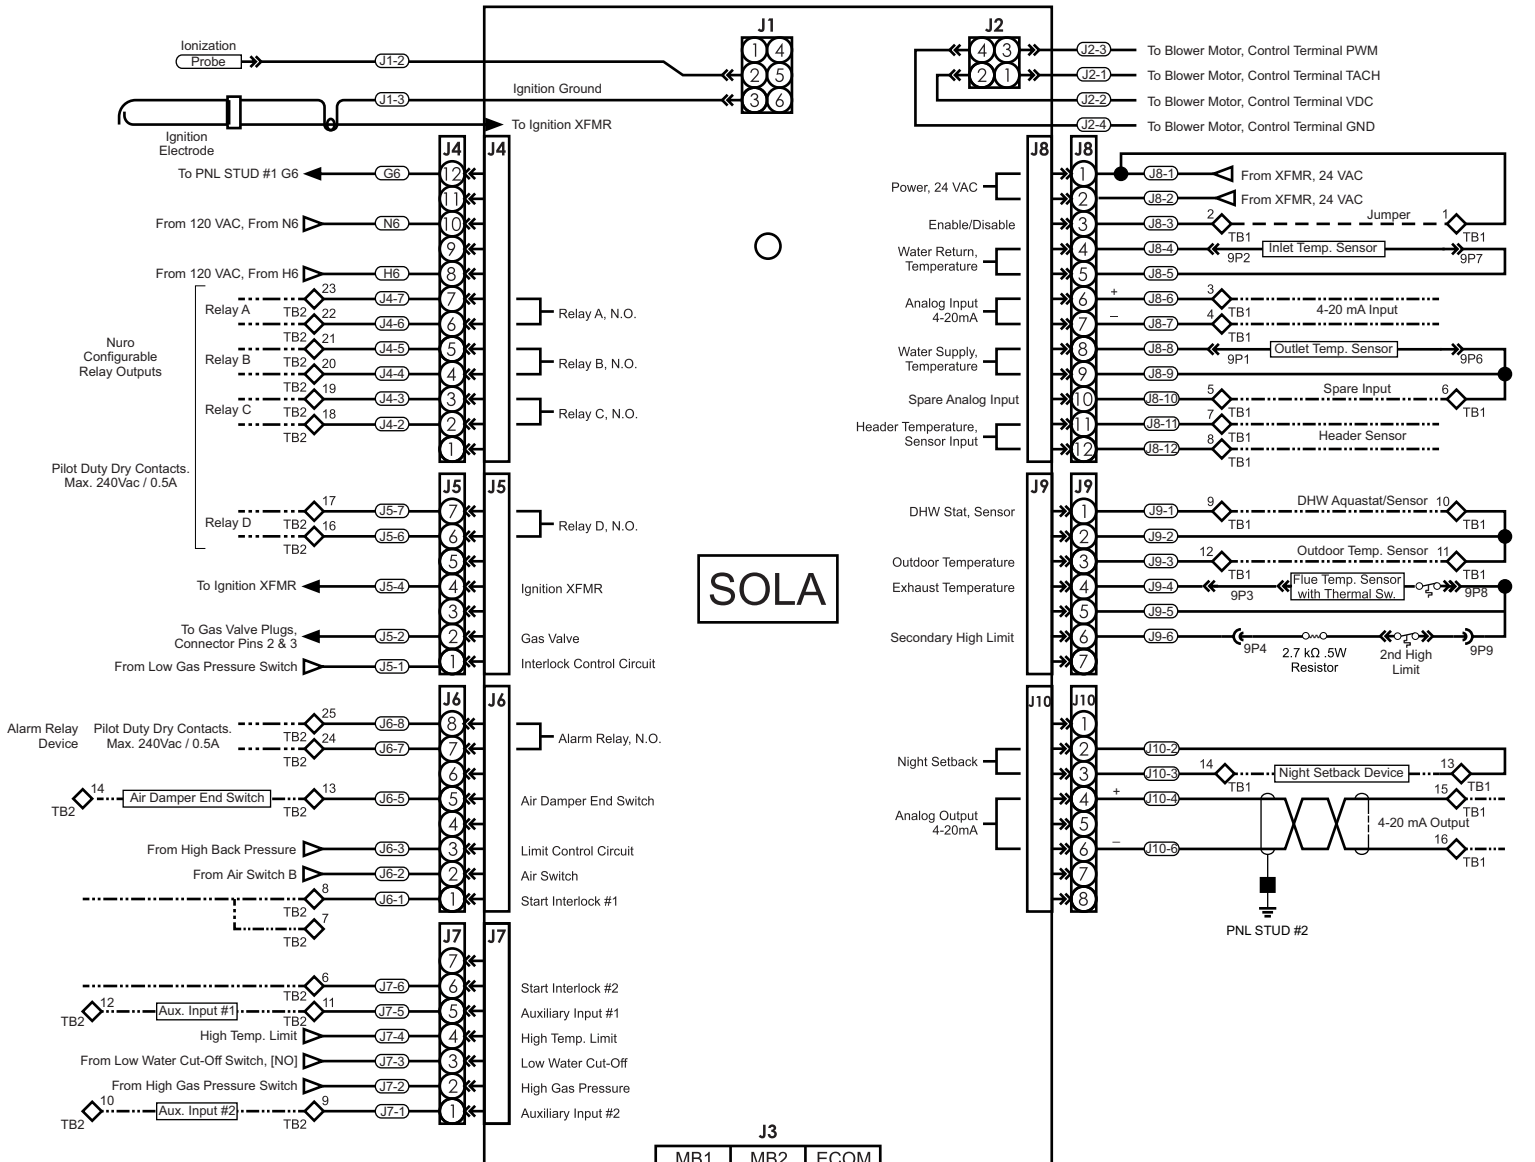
J1
1 4
2 5
3 6
J2
4 3
2 1
Ionization Probe
J1-2
J1-3
Ignition Electrode
Ignition Ground
To Ignition XFMR
J2-3 To Blower Motor, Control Terminal PWM
J2-1 To Blower Motor, Control Terminal TACH
J2-2 To Blower Motor, Control Terminal VDC
J2-4 To Blower Motor, Control Terminal GND

J4
To PNL STUD #1 G6 G6 12
11
From 120 VAC, From N6 N6 10
9
From 120 VAC, From H6 H6 8
Nuro Configurable Relay Outputs
Relay A 23 J4-7 7 TB2 22 J4-6 6
Relay B TB2 21 J4-5 5 TB2 20 J4-4 4
Relay C TB2 19 J4-3 3 TB2 18 J4-2 2 TB2 1
Relay A, N.O.
Relay B, N.O.
Relay C, N.O.
Pilot Duty Dry Contacts. Max. 240Vac / 0.5A

J5
Relay D 17 J5-7 7 TB2 16 J5-6 6 TB2
5
To Ignition XFMR J5-4 4
3
To Gas Valve Plugs, Connector Pins 2 & 3 J5-2 2
From Low Gas Pressure Switch J5-1 1
Relay D, N.O.
Ignition XFMR
Gas Valve
Interlock Control Circuit

J6
Alarm Relay Device Pilot Duty Dry Contacts. Max. 240Vac / 0.5A 25 J6-8 8 TB2 24 J6-7 7 TB2
6
TB2 14 Air Damper End Switch 13 J6-5 5 TB2
4
From High Back Pressure J6-3 3
From Air Switch B J6-2 2
8 J6-1 1 TB2 7 TB2
Alarm Relay, N.O.
Air Damper End Switch
Limit Control Circuit
Air Switch
Start Interlock #1

J7
7
6 J7-6 6 TB2
TB2 12 Aux. Input #1 11 J7-5 5 TB2
High Temp. Limit J7-4 4
From Low Water Cut-Off Switch, [NO] J7-3 3
From High Gas Pressure Switch J7-2 2
TB2 10 Aux. Input #2 9 J7-1 1 TB2
Start Interlock #2
Auxiliary Input #1
High Temp. Limit
Low Water Cut-Off
High Gas Pressure
Auxiliary Input #2

SOLA

J3
MB1 MB2 ECOM

J8
Power, 24 VAC 1 J8-1 From XFMR, 24 VAC
2 J8-2 From XFMR, 24 VAC
Enable/Disable 3 J8-3 2 TB1 Jumper 1 TB1
Water Return, Temperature 4 J8-4 9P2 Inlet Temp. Sensor 9P7
5 J8-5
Analog Input 4-20mA 6 + J8-6 3 TB1 4-20 mA Input
7 – J8-7 4 TB1
Water Supply, Temperature 8 J8-8 9P1 Outlet Temp. Sensor 9P6
9 J8-9
Spare Analog Input 10 J8-10 5 TB1 Spare Input 6 TB1
Header Temperature, Sensor Input 11 J8-11 7 TB1 Header Sensor
12 J8-12 8 TB1

J9
DHW Stat, Sensor 1 J9-1 9 TB1 DHW Aquastat/Sensor 10 TB1
2 J9-2
Outdoor Temperature 3 J9-3 12 TB1 Outdoor Temp. Sensor 11 TB1
Exhaust Temperature 4 J9-4 9P3 Flue Temp. Sensor with Thermal Sw. 9P8
5 J9-5
Secondary High Limit 6 J9-6 9P4 2.7 kΩ .5W Resistor 2nd High Limit 9P9
7

J10
1
Night Setback 2 J10-2
3 J10-3 14 TB1 Night Setback Device 13 TB1
Analog Output 4-20mA 4 + J10-4 15 TB1 4-20 mA Output
5
6 – J10-6 16 TB1
7
8
PNL STUD #2